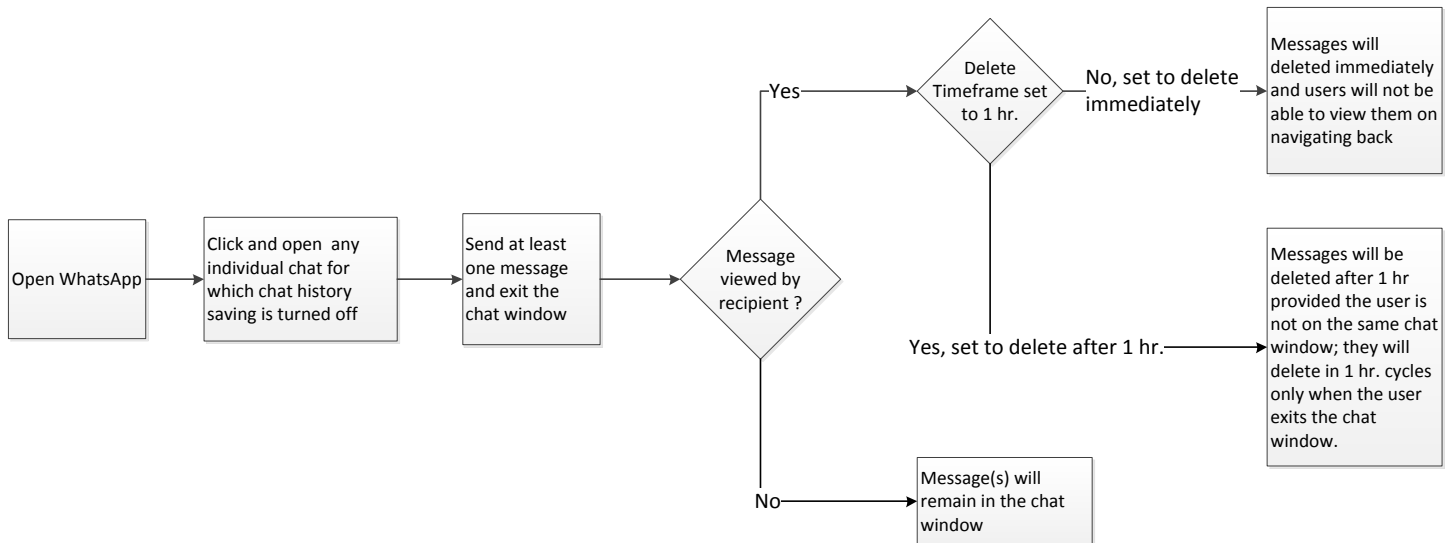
Open WhatsApp

Click and open any individual chat for which chat history saving is turned off

Send at least one message and exit the chat window

Message viewed by recipient ?

Yes

Delete Timeframe set to 1 hr.

No, set to delete immediately

Messages will deleted immediately and users will not be able to view them on navigating back

Yes, set to delete after 1 hr.

Messages will be deleted after 1 hr provided the user is not on the same chat window; they will delete in 1 hr. cycles only when the user exits the chat window.

No

Message(s) will remain in the chat window